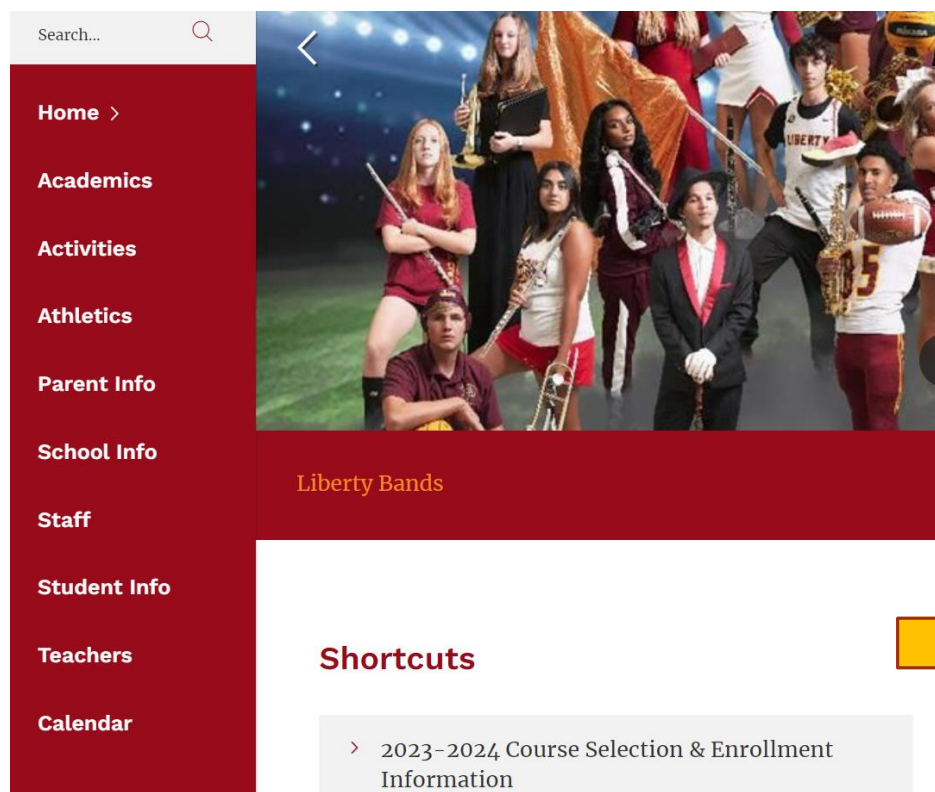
Search...

Home >

Academics

Activities

Athletics

Parent Info

School Info

Staff

Student Info

Teachers

Calendar

LIBERTY

5

Liberty Bands

Shortcuts

2023-2024 Course Selection & Enrollment Information